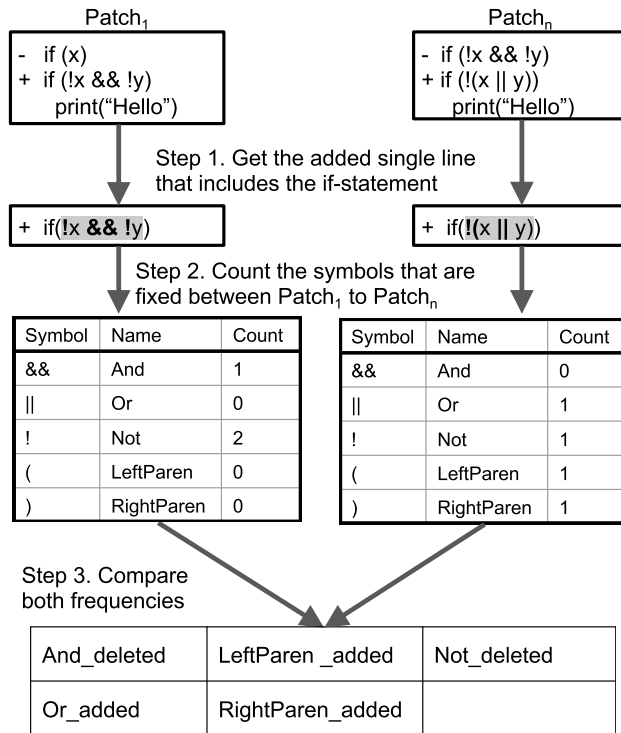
$\text{Patch}_1$

- if (x)
+ if (!x && !y)
print(“Hello”)

$\text{Patch}_n$

- if (!x && !y)
+ if (!(x || y))
print(“Hello”)

Step 1. Get the added single line that includes the if-statement

+ if(!x && !y)

+ if(!(x || y))

Step 2. Count the symbols that are fixed between $\text{Patch}_1$ to $\text{Patch}_n$

| Symbol | Name | Count |
|---|---|---|
| && | And | 1 |
| \|\| | Or | 0 |
| ! | Not | 2 |
| ( | LeftParen | 0 |
| ) | RightParen | 0 |

| Symbol | Name | Count |
|---|---|---|
| && | And | 0 |
| \|\| | Or | 1 |
| ! | Not | 1 |
| ( | LeftParen | 1 |
| ) | RightParen | 1 |

Step 3. Compare both frequencies

| And_deleted | LeftParen _added | Not_deleted |
|---|---|---|
| Or_added | RightParen_added | |